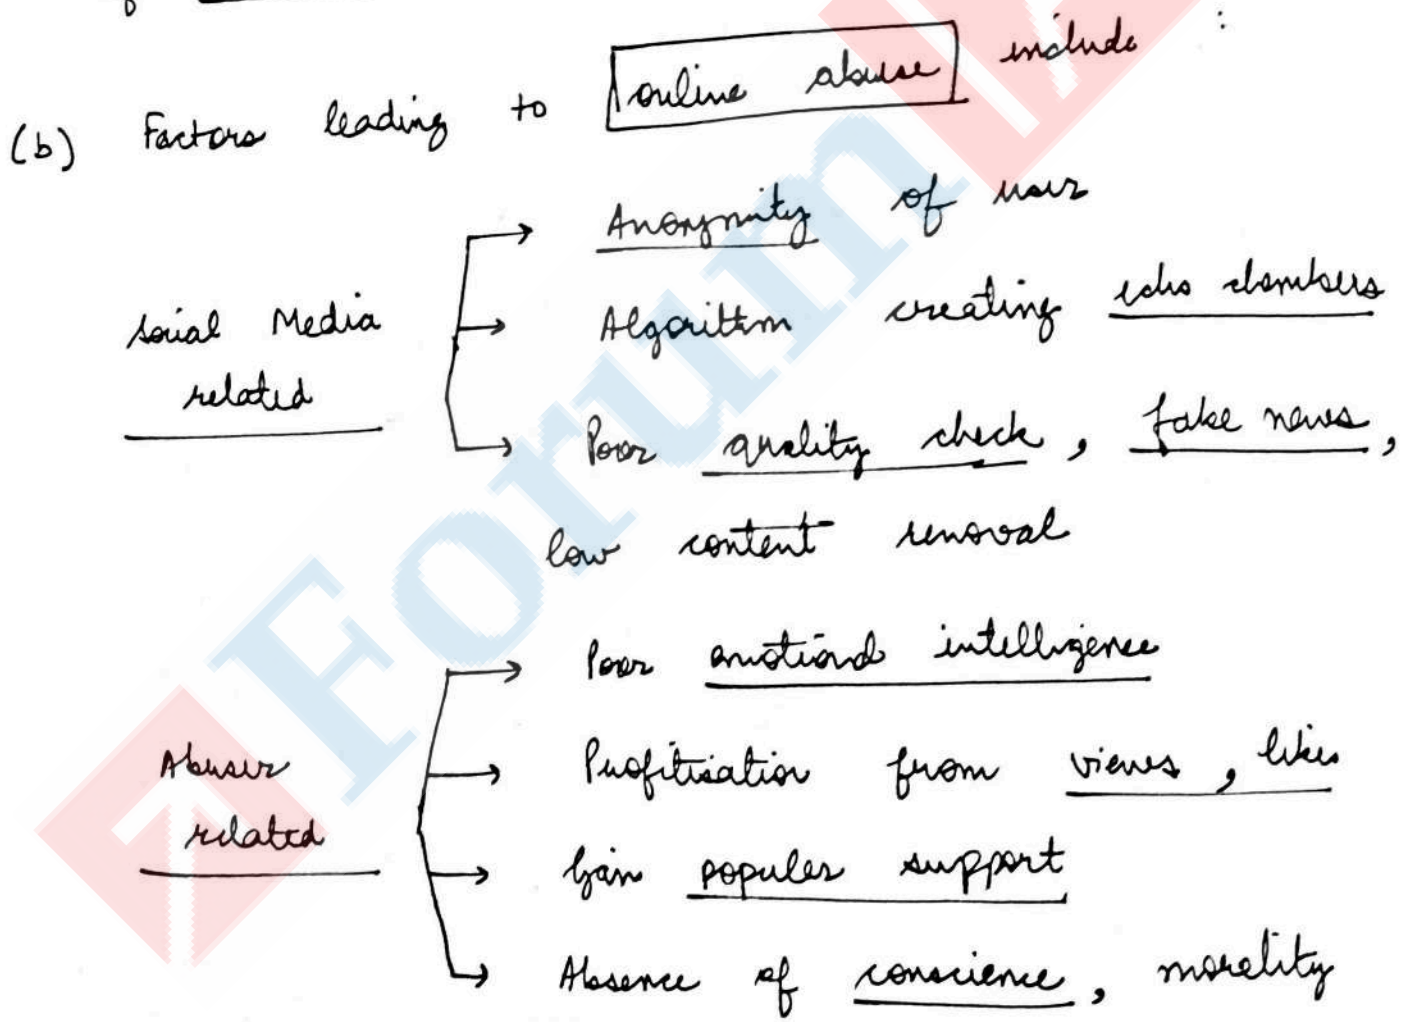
(b) Factors leading to online abuse include :

Social Media related
→ Anonymity of users
→ Algorithm creating echo chambers
→ Poor quality check, fake news, low content removal

Abuser related
→ Poor emotional intelligence
→ Profitisation from views, likes
→ Gain popular support
→ Absence of conscience, morality